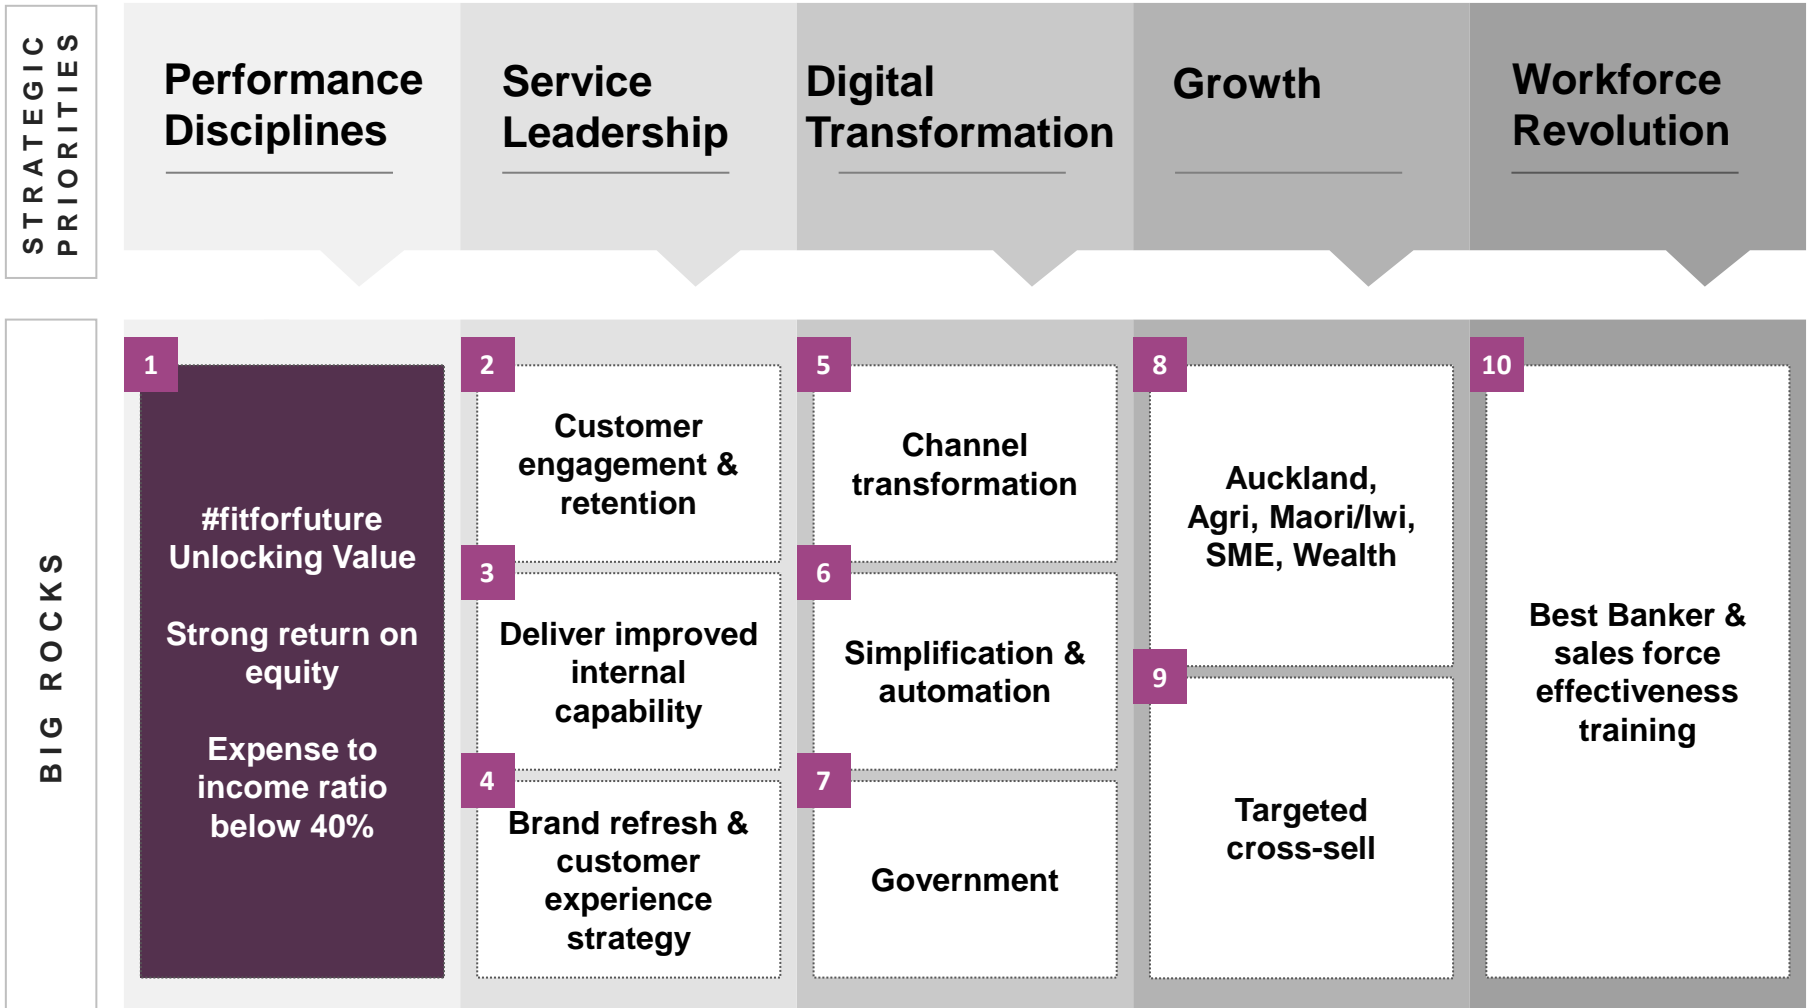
STRATEGIC PRIORITIES

Performance Disciplines

Service Leadership

Digital Transformation

Growth

Workforce Revolution

BIG ROCKS

1

#fitforfuture Unlocking Value

Strong return on equity

Expense to income ratio below 40%

2

Customer engagement & retention

3

Deliver improved internal capability

4

Brand refresh & customer experience strategy

5

Channel transformation

6

Simplification & automation

7

Government

8

Auckland, Agri, Maori/Iwi, SME, Wealth

9

Targeted cross-sell

10

Best Banker & sales force effectiveness training